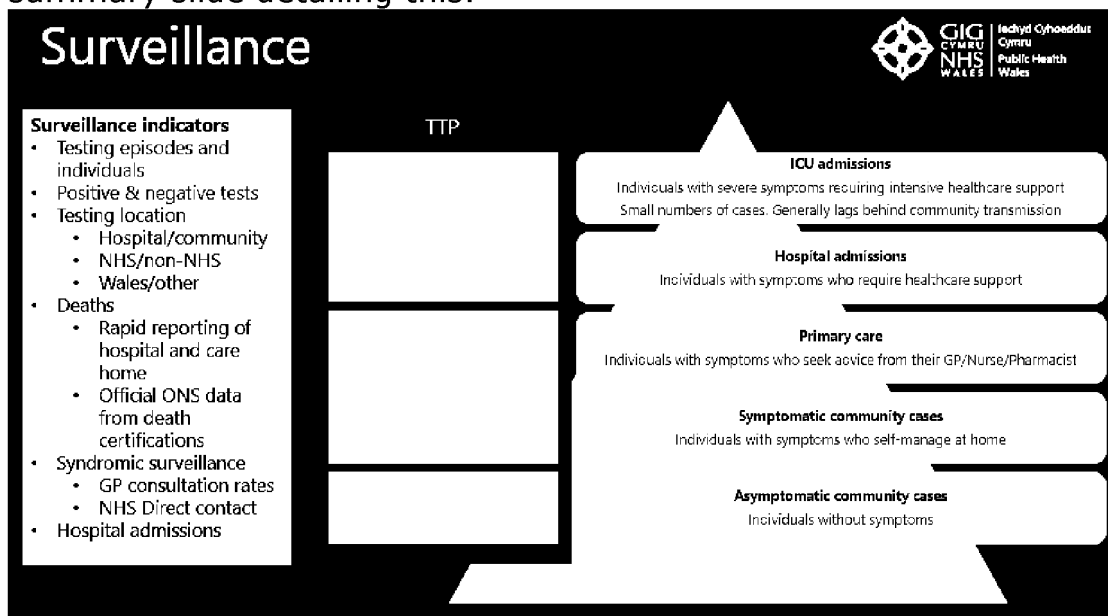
summary slide detailing this:

Surveillance

GIG CYMRU NHS WALES | Iechyd Cyhoeddus Cymru Public Health Wales

Surveillance indicators
• Testing episodes and individuals
• Positive & negative tests
• Testing location
  • Hospital/community
  • NHS/non-NHS
  • Wales/other
• Deaths
  • Rapid reporting of hospital and care home
  • Official ONS data from death certifications
• Syndromic surveillance
  • GP consultation rates
  • NHS Direct contact
• Hospital admissions

TTP

ICU admissions
Individuals with severe symptoms requiring intensive healthcare support
Small numbers of cases. Generally lags behind community transmission

Hospital admissions
Individuals with symptoms who require healthcare support

Primary care
Individuals with symptoms who seek advice from their GP/Nurse/Pharmacist

Symptomatic community cases
Individuals with symptoms who self-manage at home

Asymptomatic community cases
Individuals without symptoms